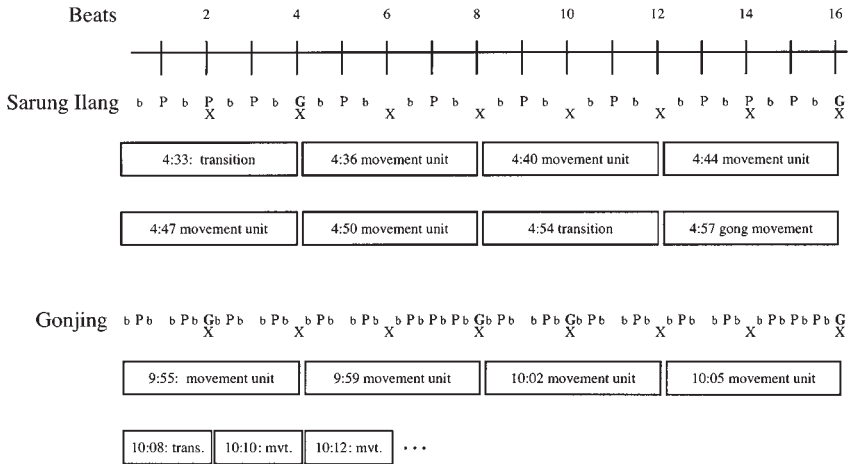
Beats 2 4 6 8 10 12 14 16

Sarung Ilang b P b P X b P b G X b P b X b P b X b P b X b P b X b P b P X b P b G X

4:33: transition
4:36 movement unit
4:40 movement unit
4:44 movement unit

4:47 movement unit
4:50 movement unit
4:54 transition
4:57 gong movement

Gonjing b P b b P b G X b P b b P b X b P b b P b X b P b P b P b G X b P b b P b G X b P b b P b X b P b b P b X b P b P b P b G X

9:55: movement unit
9:59 movement unit
10:02 movement unit
10:05 movement unit

10:08: trans.
10:10: mvt.
10:12: mvt.
. . .